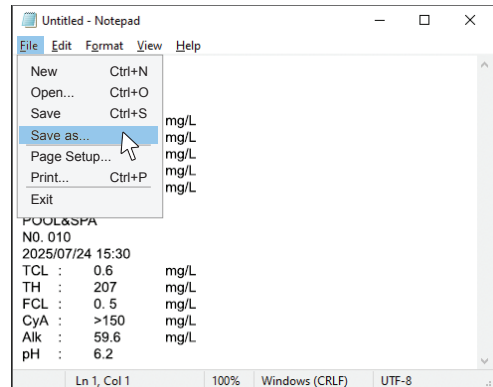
Untitled - Notepad

File Edit Format View Help

New Ctrl+N
Open... Ctrl+O
Save Ctrl+S
Save as...
Page Setup...
Print... Ctrl+P
Exit

mg/L
mg/L
mg/L
mg/L
mg/L

POOL&SPA
N0. 010
2025/07/24 15:30

| TCL | : | 0.6 | mg/L |
|---|---|---|---|
| TH | : | 207 | mg/L |
| FCL | : | 0. 5 | mg/L |
| CyA | : | >150 | mg/L |
| Alk | : | 59.6 | mg/L |
| pH | : | 6.2 | |

Ln 1, Col 1 100% Windows (CRLF) UTF-8